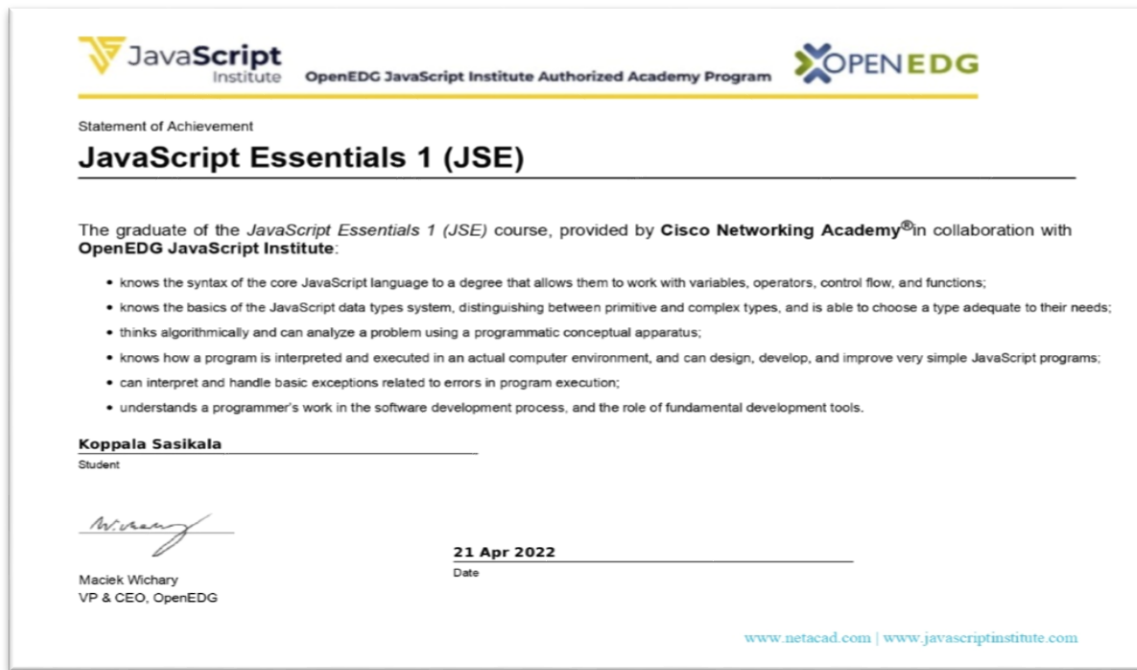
JavaScript Institute

OpenEDG JavaScript Institute Authorized Academy Program

OPENEDG

Statement of Achievement

JavaScript Essentials 1 (JSE)

The graduate of the *JavaScript Essentials 1 (JSE)* course, provided by **Cisco Networking Academy®** in collaboration with **OpenEDG JavaScript Institute**:

- knows the syntax of the core JavaScript language to a degree that allows them to work with variables, operators, control flow, and functions;
- knows the basics of the JavaScript data types system, distinguishing between primitive and complex types, and is able to choose a type adequate to their needs;
- thinks algorithmically and can analyze a problem using a programmatic conceptual apparatus;
- knows how a program is interpreted and executed in an actual computer environment, and can design, develop, and improve very simple JavaScript programs;
- can interpret and handle basic exceptions related to errors in program execution;
- understands a programmer's work in the software development process, and the role of fundamental development tools.

Koppala Sasikala
Student

M.Wichary

Maciek Wichary
VP & CEO, OpenEDG

21 Apr 2022
Date

www.netacad.com | www.javascriptinstitute.com